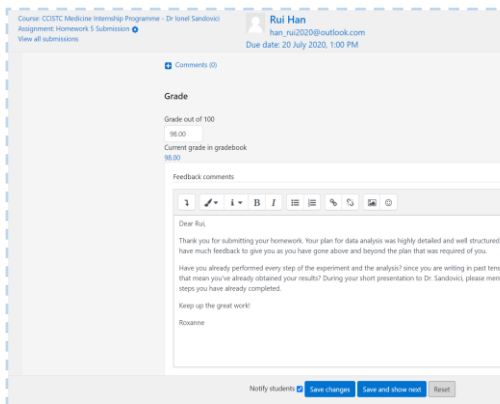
Course: CCISTC Medicine Internship Programme - Dr Ionel Sandovici
Assignment: Homework 5 Submission
View all submissions

Rui Han
han_rui2020@outlook.com
Due date: 20 July 2020, 1:00 PM

Comments (0)

Grade

Grade out of 100
98.00
Current grade in gradebook
98.00

Feedback comments

Dear Rui,

Thank you for submitting your homework. Your plan for data analysis was highly detailed and well structured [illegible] have much feedback to give you as you have gone above and beyond the plan that was required of you.

Have you already performed every step of the experiment and the analysis? since you are writing in past tens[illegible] that mean you've already obtained your results? During your short presentation to Dr. Sandovici, please men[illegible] steps you have already completed.

Keep up the great work!

Roxanne

Notify students Save changes Save and show next Reset